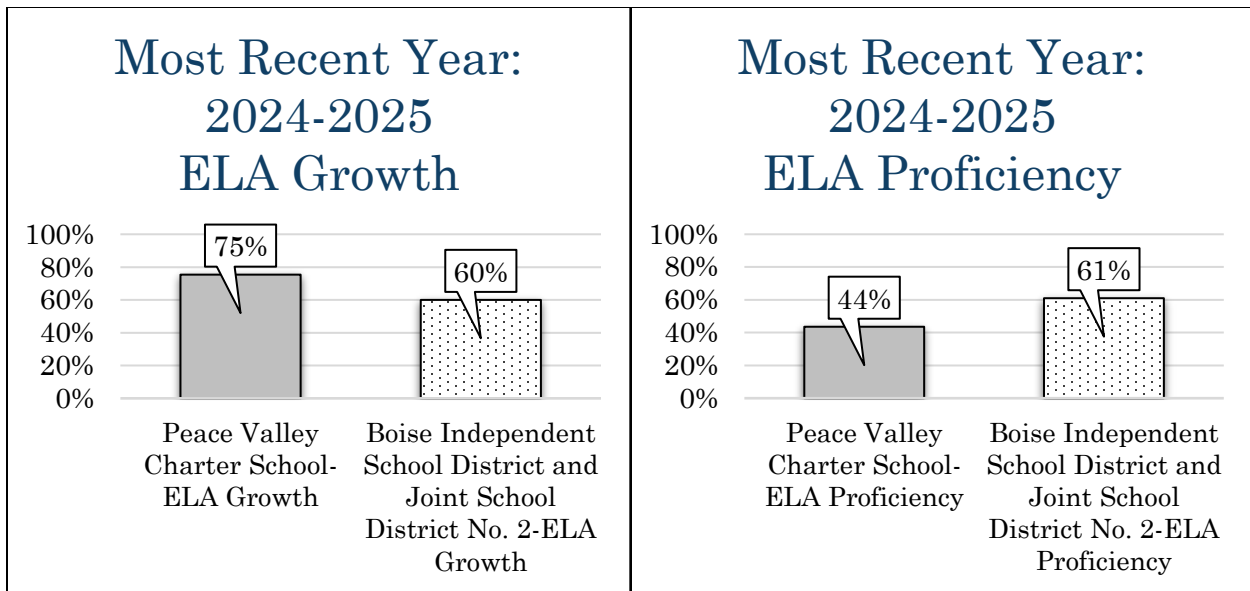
Most Recent Year: 2024-2025 ELA Growth

100%
80%
60%
40%
20%
0%

75%

60%

Peace Valley Charter School-ELA Growth

Boise Independent School District and Joint School District No. 2-ELA Growth

Most Recent Year: 2024-2025 ELA Proficiency

100%
80%
60%
40%
20%
0%

44%

61%

Peace Valley Charter School-ELA Proficiency

Boise Independent School District and Joint School District No. 2-ELA Proficiency